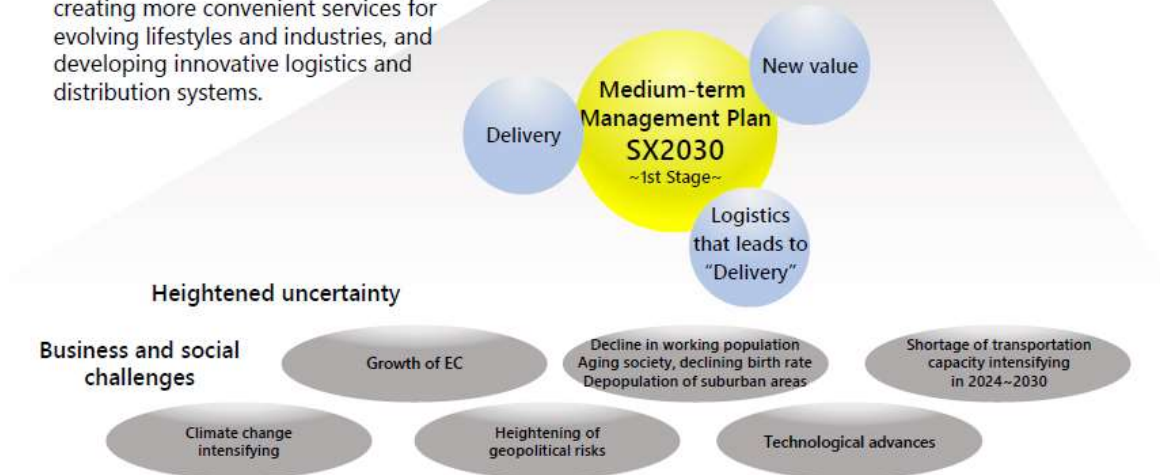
creating more convenient services for evolving lifestyles and industries, and developing innovative logistics and distribution systems.

Delivery

Medium-term Management Plan SX2030 ~1st Stage~

New value

Logistics that leads to "Delivery"

Heightened uncertainty

Business and social challenges

Growth of EC

Decline in working population Aging society, declining birth rate Depopulation of suburban areas

Shortage of transportation capacity intensifying in 2024~2030

Climate change intensifying

Heightening of geopolitical risks

Technological advances